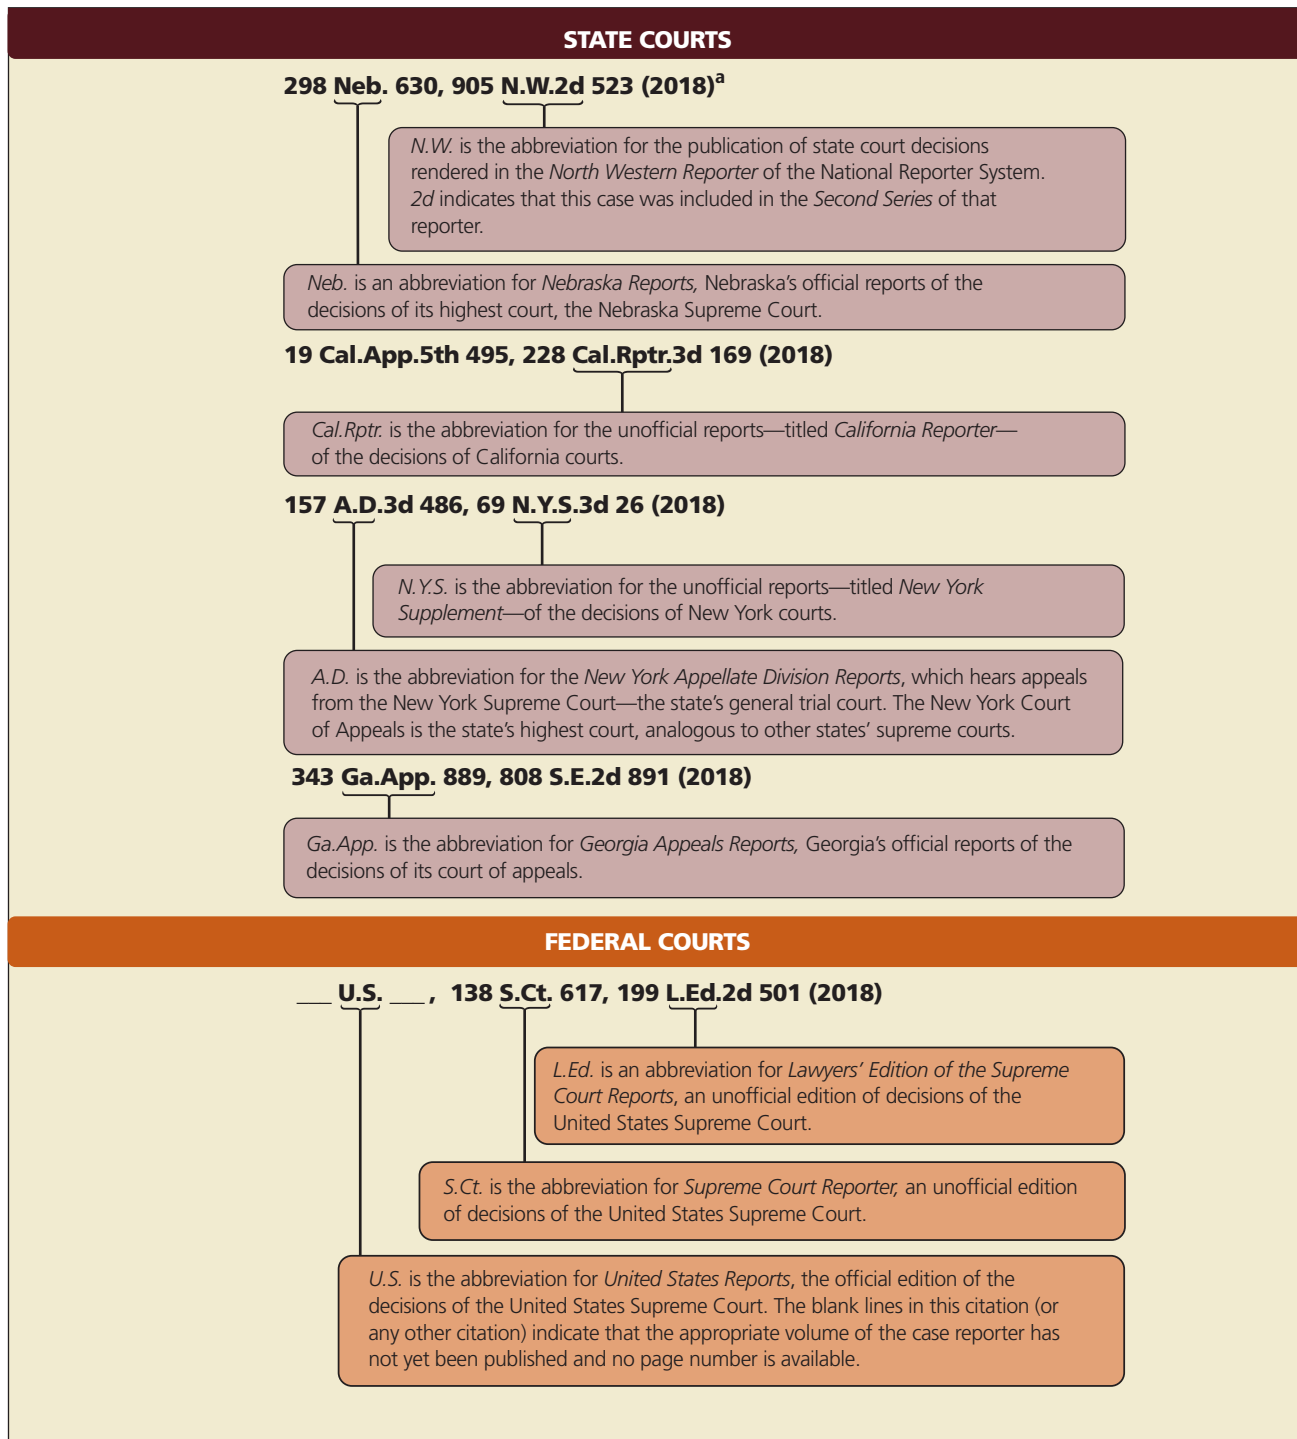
STATE COURTS

298 Neb. 630, 905 N.W.2d 523 (2018)$^{a}$

N.W. is the abbreviation for the publication of state court decisions rendered in the North Western Reporter of the National Reporter System. 2d indicates that this case was included in the Second Series of that reporter.

Neb. is an abbreviation for Nebraska Reports, Nebraska's official reports of the decisions of its highest court, the Nebraska Supreme Court.

19 Cal.App.5th 495, 228 Cal.Rptr.3d 169 (2018)

Cal.Rptr. is the abbreviation for the unofficial reports—titled California Reporter—of the decisions of California courts.

157 A.D.3d 486, 69 N.Y.S.3d 26 (2018)

N.Y.S. is the abbreviation for the unofficial reports—titled New York Supplement—of the decisions of New York courts.

A.D. is the abbreviation for the New York Appellate Division Reports, which hears appeals from the New York Supreme Court—the state's general trial court. The New York Court of Appeals is the state's highest court, analogous to other states' supreme courts.

343 Ga.App. 889, 808 S.E.2d 891 (2018)

Ga.App. is the abbreviation for Georgia Appeals Reports, Georgia's official reports of the decisions of its court of appeals.

FEDERAL COURTS

___ U.S. ___, 138 S.Ct. 617, 199 L.Ed.2d 501 (2018)

L.Ed. is an abbreviation for Lawyers' Edition of the Supreme Court Reports, an unofficial edition of decisions of the United States Supreme Court.

S.Ct. is the abbreviation for Supreme Court Reporter, an unofficial edition of decisions of the United States Supreme Court.

U.S. is the abbreviation for United States Reports, the official edition of the decisions of the United States Supreme Court. The blank lines in this citation (or any other citation) indicate that the appropriate volume of the case reporter has not yet been published and no page number is available.